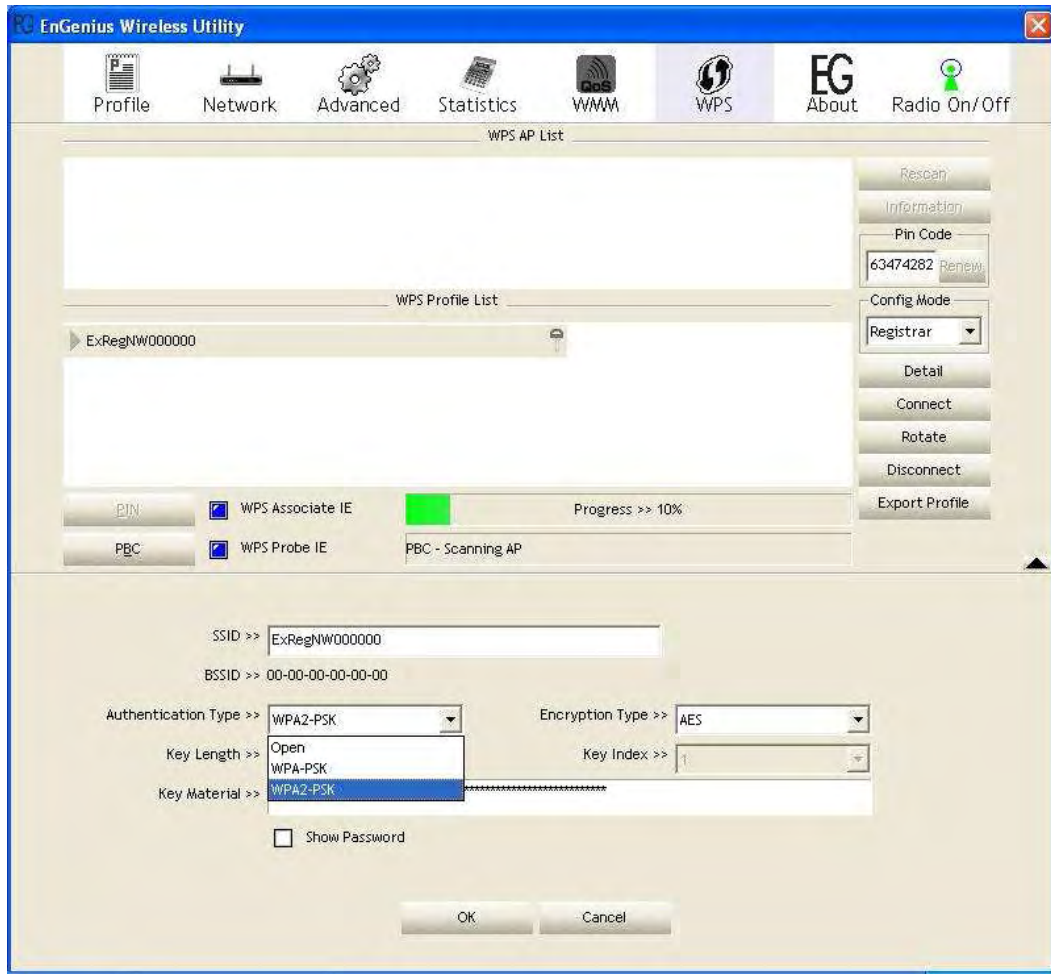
EnGenius Wireless Utility

Profile Network Advanced Statistics QoS WMM WPS EG About Radio On/Off

WPS AP List

Rescan
Information
Pin Code
63474282 Renew
Config Mode
Registrar

WPS Profile List

ExRegNW000000

Detail
Connect
Rotate
Disconnect
Export Profile

PIN
WPS Associate IE
Progress >> 10%
PBC
WPS Probe IE
PBC - Scanning AP

SSID >> ExRegNW000000
BSSID >> 00-00-00-00-00-00
Authentication Type >> WPA2-PSK
Encryption Type >> AES
Key Length >>
Open
WPA-PSK
WPA2-PSK
Key Index >> 1
Key Material >> ****************************
Show Password

OK Cancel